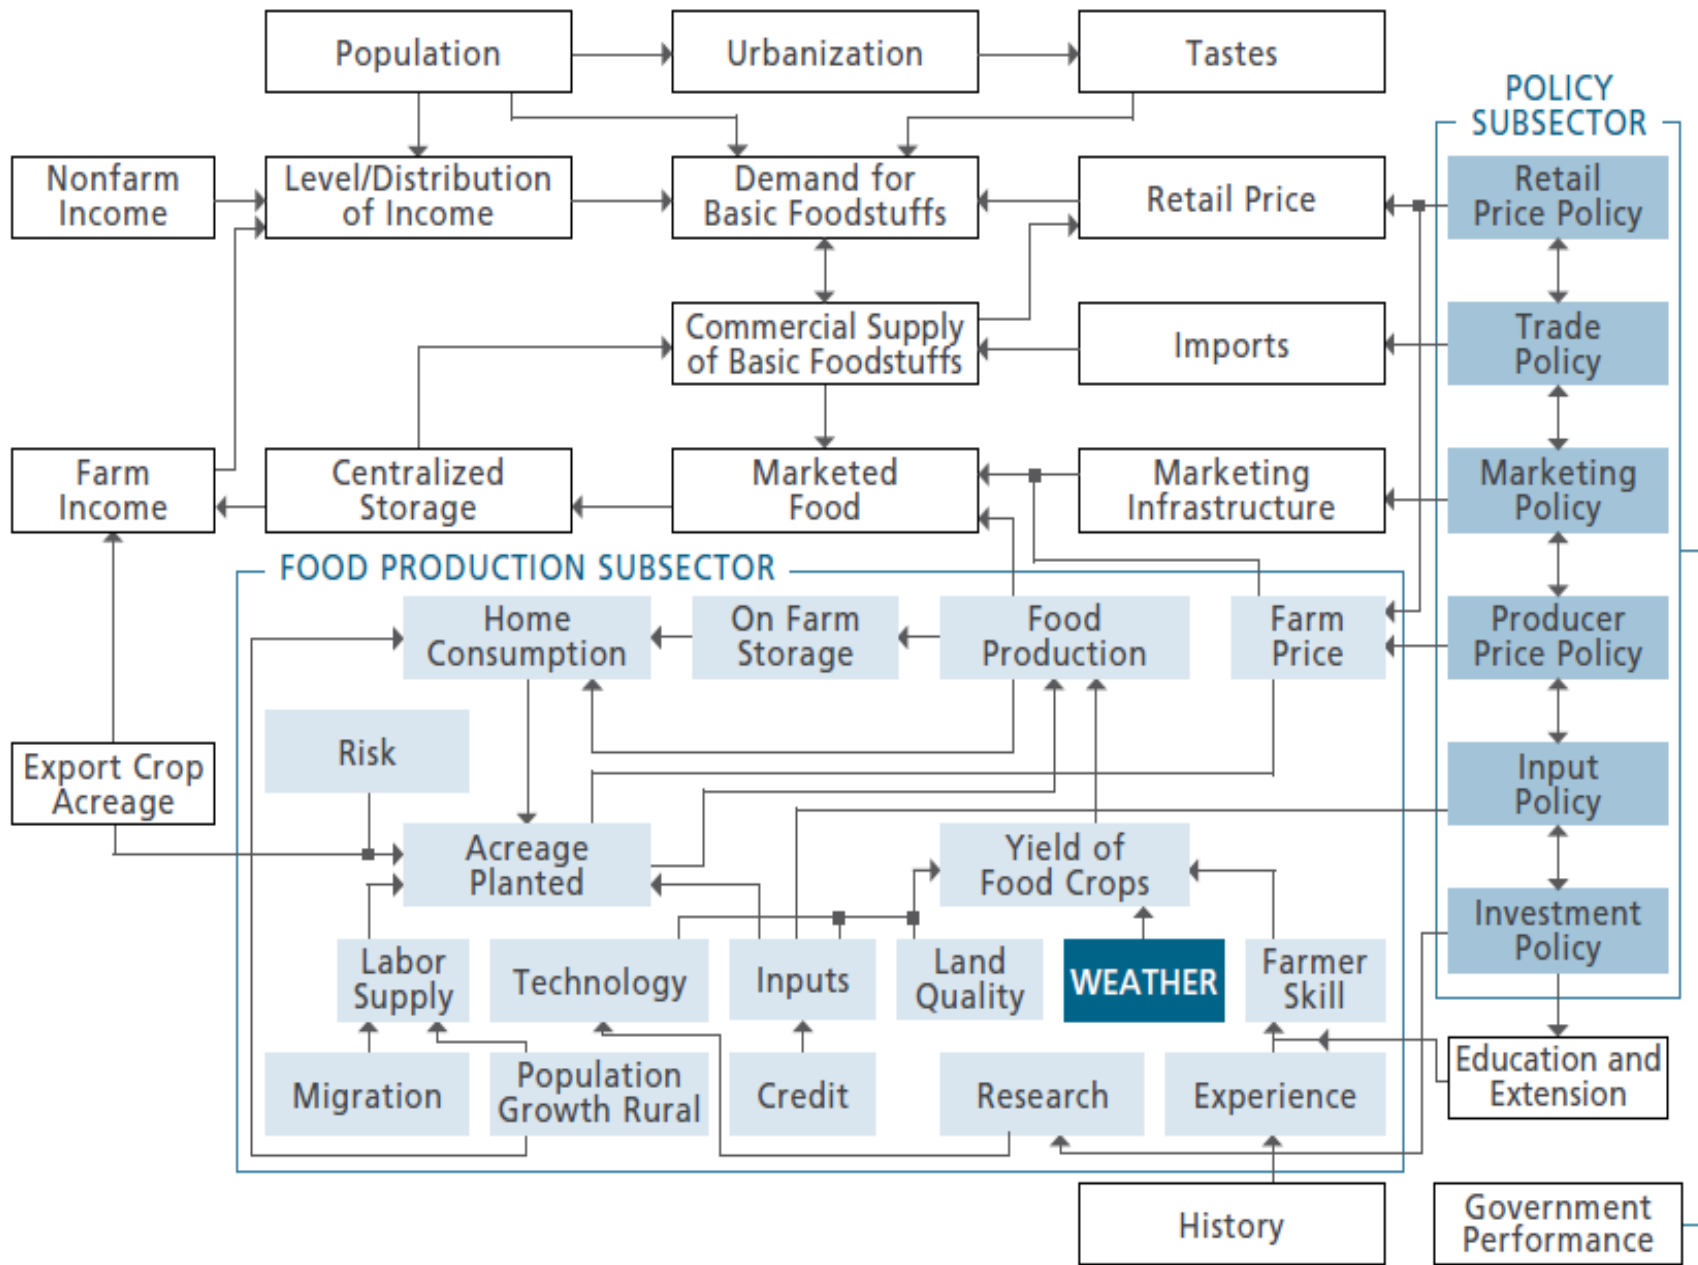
Population
Urbanization
Tastes

POLICY SUBSECTOR

Nonfarm Income
Level/Distribution of Income
Demand for Basic Foodstuffs
Retail Price
Retail Price Policy

Commercial Supply of Basic Foodstuffs
Imports
Trade Policy

Farm Income
Centralized Storage
Marketed Food
Marketing Infrastructure
Marketing Policy

FOOD PRODUCTION SUBSECTOR

Home Consumption
On Farm Storage
Food Production
Farm Price
Producer Price Policy

Risk
Export Crop Acreage
Input Policy

Acreage Planted
Yield of Food Crops

Investment Policy

Labor Supply
Technology
Inputs
Land Quality
WEATHER
Farmer Skill

Education and Extension

Migration
Population Growth Rural
Credit
Research
Experience

History
Government Performance